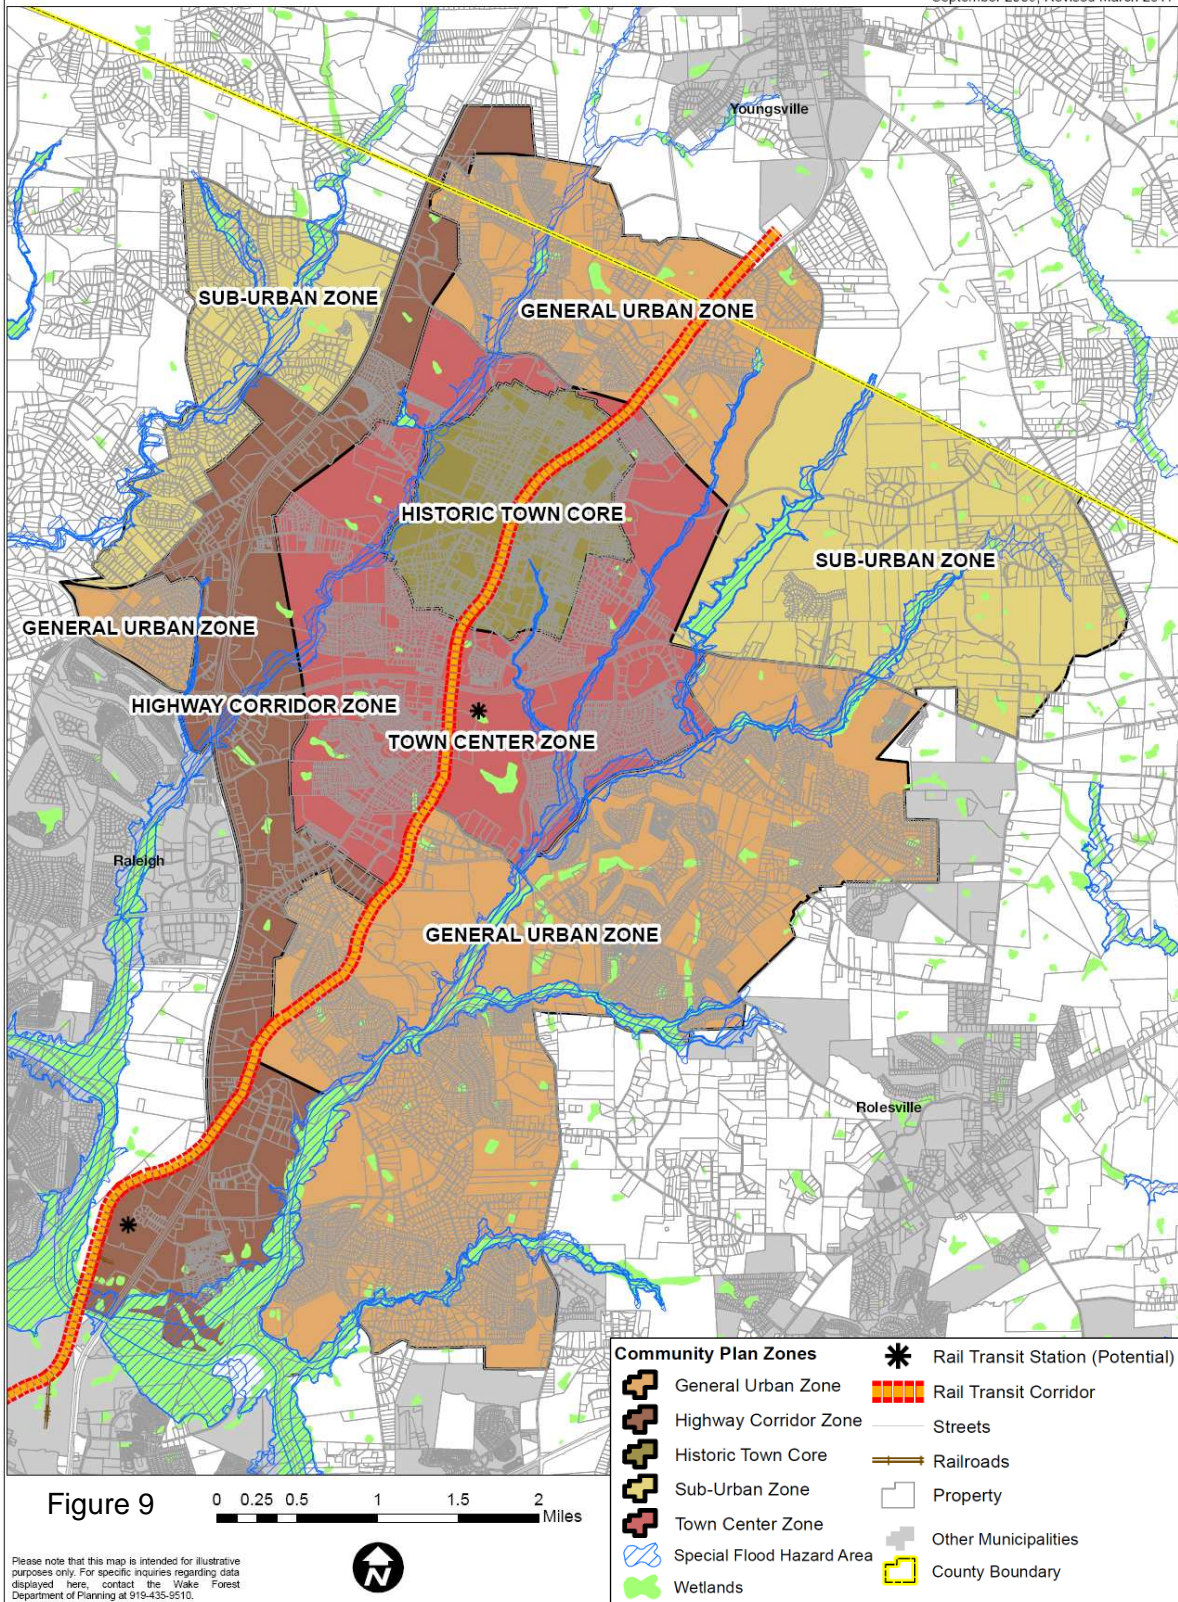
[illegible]

Youngsville

SUB-URBAN ZONE

GENERAL URBAN ZONE

HISTORIC TOWN CORE

SUB-URBAN ZONE

GENERAL URBAN ZONE

HIGHWAY CORRIDOR ZONE

TOWN CENTER ZONE

Raleigh

GENERAL URBAN ZONE

Rolesville

Community Plan Zones

General Urban Zone

Highway Corridor Zone

Historic Town Core

Sub-Urban Zone

Town Center Zone

Special Flood Hazard Area

Wetlands

Rail Transit Station (Potential)

Rail Transit Corridor

Streets

Railroads

Property

Other Municipalities

County Boundary

Figure 9

0 0.25 0.5 1 1.5 2 Miles

N

Please note that this map is intended for illustrative purposes only. For specific inquiries regarding data displayed here, contact the Wake Forest Department of Planning at 919-435-9510.